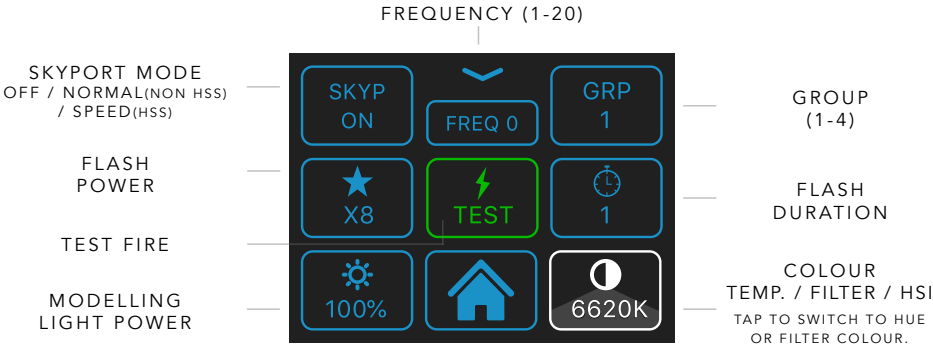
FREQUENCY (1-20)

SKYPORT MODE
OFF / NORMAL(NON HSS) / SPEED(HSS)

SKYP
ON

FREQ 0

GRP
1

GROUP
(1-4)

FLASH
POWER

X8

TEST

1

FLASH
DURATION

TEST FIRE

MODELLING
LIGHT POWER

100%

6620K

COLOUR
TEMP. / FILTER / HSI

TAP TO SWITCH TO HUE OR FILTER COLOUR.